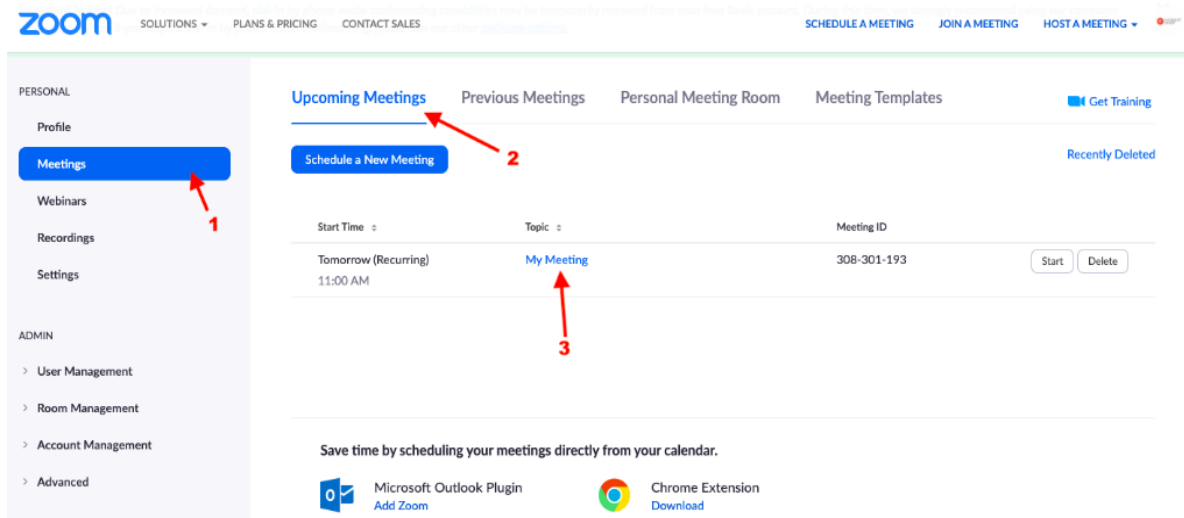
zoom SOLUTIONS ▾ PLANS & PRICING CONTACT SALES SCHEDULE A MEETING JOIN A MEETING HOST A MEETING ▾

PERSONAL

Profile

Meetings

Webinars

Recordings

Settings

ADMIN

> User Management

> Room Management

> Account Management

> Advanced

Upcoming Meetings Previous Meetings Personal Meeting Room Meeting Templates Get Training

Schedule a New Meeting

Recently Deleted

1

2

| Start Time | Topic | Meeting ID | |
|---|---|---|---|
| Tomorrow (Recurring) 11:00 AM | My Meeting | 308-301-193 | Start Delete |

3

Save time by scheduling your meetings directly from your calendar.

Microsoft Outlook Plugin
Add Zoom

Chrome Extension
Download